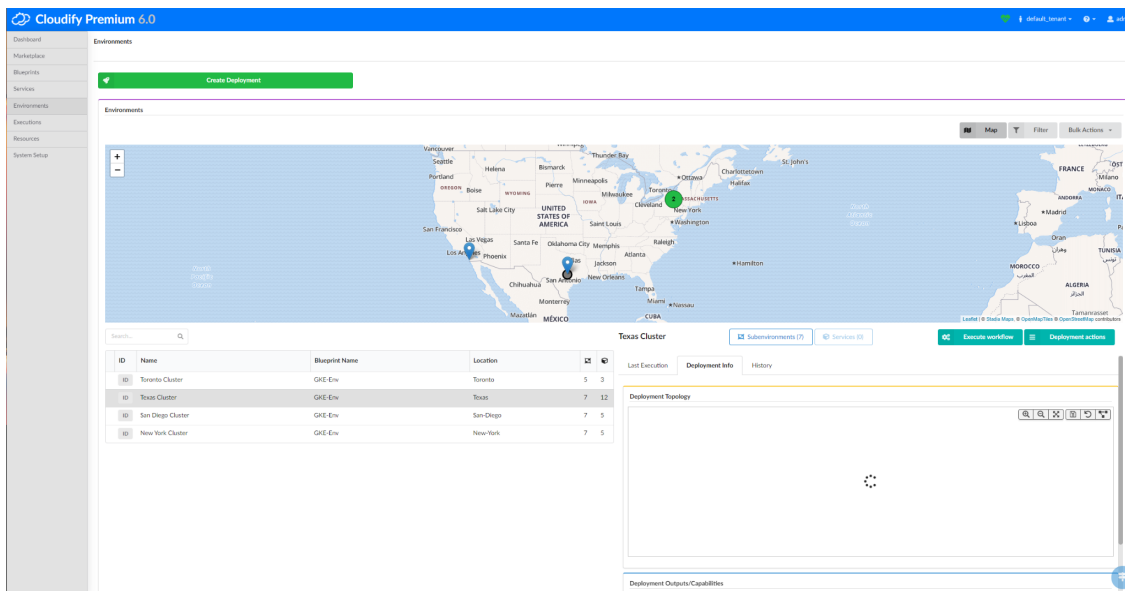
Cloudify Premium 6.0

default_tenant

Dashboard
Marketplace
Blueprints
Services
Environments
Executions
Resources
System Setup

Environments

Create Deployment

Environments

Map Filter Bulk Actions

+
−

Vancouver
Seattle
Helena
Bismarck
Thunder Bay
St. John's
Portland
OREGON
Boise
WYOMING
Pierre
Minneapolis
Ottawa
Charlottetown
Halifax
Milwaukee
Toronto
IOWA
Cleveland
MASSACHUSETTS
New York
Salt Lake City
UNITED STATES OF AMERICA
Saint Louis
Washington
San Francisco
Las Vegas
Santa Fe
Oklahoma City
Memphis
Raleigh
Los Angeles
Phoenix
Atlanta
Jackson
Hamilton
Chihuahua
San Antonio
New Orleans
Tampa
Monterrey
Miami
Nassau
Mazatlán
MÉXICO
CUBA
FRANCE
Milano
MONACO
ANDORRA
Madrid
Lisboa
Oran
TUNISIA
MOROCCO
ALGERIA
Tamanrasset

Leaflet | © Stadia Maps, © OpenMapTiles © OpenStreetMap contributors

Search...

| ID | Name | Blueprint Name | Location | | |
|---|---|---|---|---|---|
| ID | Toronto Cluster | GKE-Env | Toronto | 5 | 3 |
| ID | Texas Cluster | GKE-Env | Texas | 7 | 12 |
| ID | San Diego Cluster | GKE-Env | San-Diego | 7 | 5 |
| ID | New York Cluster | GKE-Env | New-York | 7 | 5 |

Texas Cluster
Subenvironments (7)
Services (0)
Execute workflow
Deployment actions

Last Execution
Deployment Info
History

Deployment Topology

Deployment Outputs/Capabilities